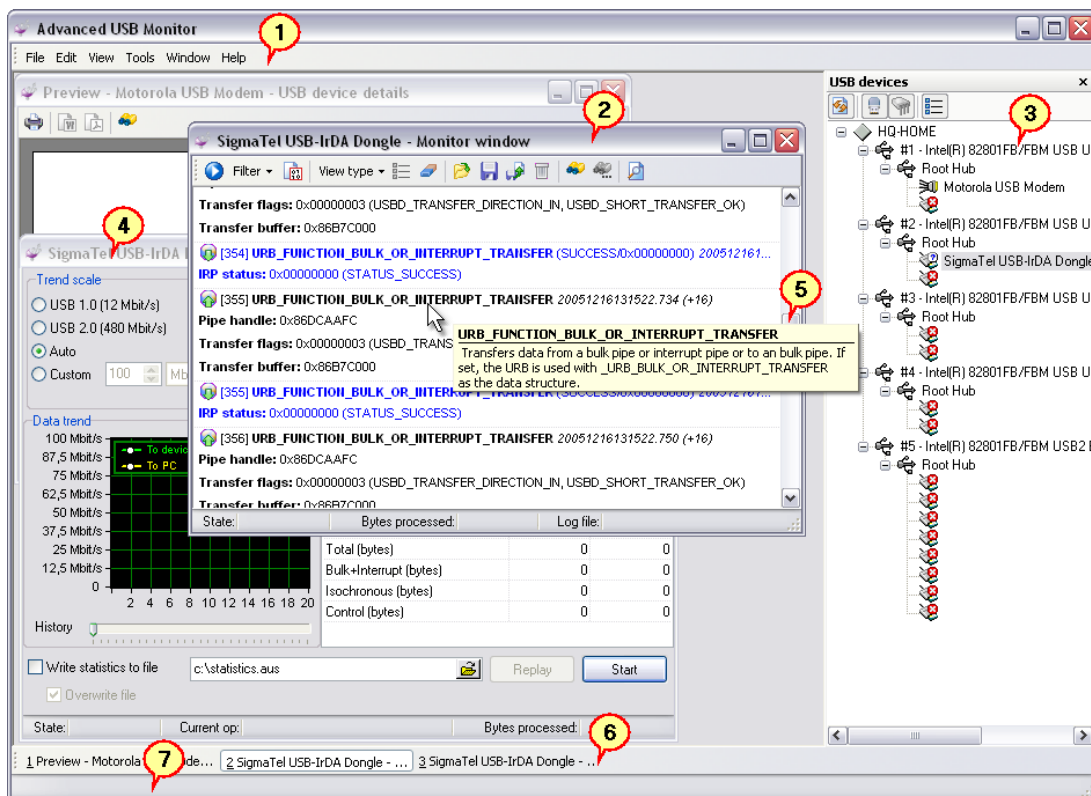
Advanced USB Monitor

1

File Edit View Tools Window Help

Preview - Motorola USB Modem - USB device details

2

SigmaTel USB-IrDA Dongle - Monitor window

Filter View type

Transfer flags: 0x00000003 (USBD_TRANSFER_DIRECTION_IN, USBD_SHORT_TRANSFER_OK)
Transfer buffer: 0x86B7C000
[354] URB_FUNCTION_BULK_OR_INTERRUPT_TRANSFER (SUCCESS/0x00000000) 200512161...
IRP status: 0x00000000 (STATUS_SUCCESS)
[355] URB_FUNCTION_BULK_OR_INTERRUPT_TRANSFER 20051216131522.734 (+16)
Pipe handle: 0x86DCAAFC
Transfer flags: 0x00000003 (USBD_TRANS
Transfer buffer: 0x86B7C000
[355] URB_FUNCTION_BULK_OR_INTERRUPT_TRANSFER
IRP status: 0x00000000 (STATUS_SUCCESS)
[356] URB_FUNCTION_BULK_OR_INTERRUPT_TRANSFER 20051216131522.750 (+16)
Pipe handle: 0x86DCAAFC
Transfer flags: 0x00000003 (USBD_TRANSFER_DIRECTION_IN, USBD_SHORT_TRANSFER_OK)
Transfer buffer: 0x86B7C000

5

URB_FUNCTION_BULK_OR_INTERRUPT_TRANSFER
Transfers data from a bulk pipe or interrupt pipe or to an bulk pipe. If set, the URB is used with _URB_BULK_OR_INTERRUPT_TRANSFER as the data structure.

State: Bytes processed: Log file:

4

SigmaTel USB-IrDA I

Trend scale
USB 1.0 (12 Mbit/s)
USB 2.0 (480 Mbit/s)
Auto
Custom 100 Mb

Data trend
100 Mbit/s
87,5 Mbit/s
75 Mbit/s
62,5 Mbit/s
50 Mbit/s
37,5 Mbit/s
25 Mbit/s
12,5 Mbit/s
0
To devic
To PC
2 4 6 8 10 12 14 16 18 20
History

| Total (bytes) | 0 | 0 |
|---|---|---|
| Bulk+Interrupt (bytes) | 0 | 0 |
| Isochronous (bytes) | 0 | 0 |
| Control (bytes) | 0 | 0 |

Write statistics to file c:\statistics.aus Replay Start
Overwrite file

State: Current op: Bytes processed:

6

1 Preview - Motorola ...de... 2 SigmaTel USB-IrDA Dongle - ... 3 SigmaTel USB-IrDA Dongle - ...

7

USB devices

3

HQ-HOME
#1 - Intel(R) 82801FB/FBM USB U
Root Hub
Motorola USB Modem
#2 - Intel(R) 82801FB/FBM USB U
Root Hub
SigmaTel USB-IrDA Dongle
#3 - Intel(R) 82801FB/FBM USB U
Root Hub
#4 - Intel(R) 82801FB/FBM USB U
Root Hub
#5 - Intel(R) 82801FB/FBM USB2 I
Root Hub